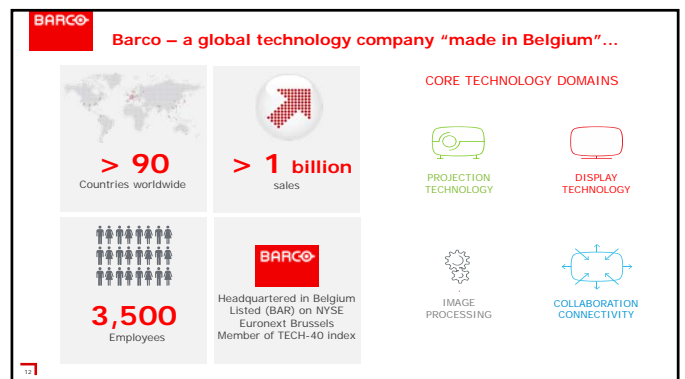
BARCO

Barco – a global technology company "made in Belgium"...

> 90
Countries worldwide

> 1 billion
sales

3,500
Employees

BARCO
Headquartered in Belgium
Listed (BAR) on NYSE
Euronext Brussels
Member of TECH-40 index

CORE TECHNOLOGY DOMAINS

PROJECTION TECHNOLOGY

DISPLAY TECHNOLOGY

IMAGE PROCESSING

COLLABORATION CONNECTIVITY

12